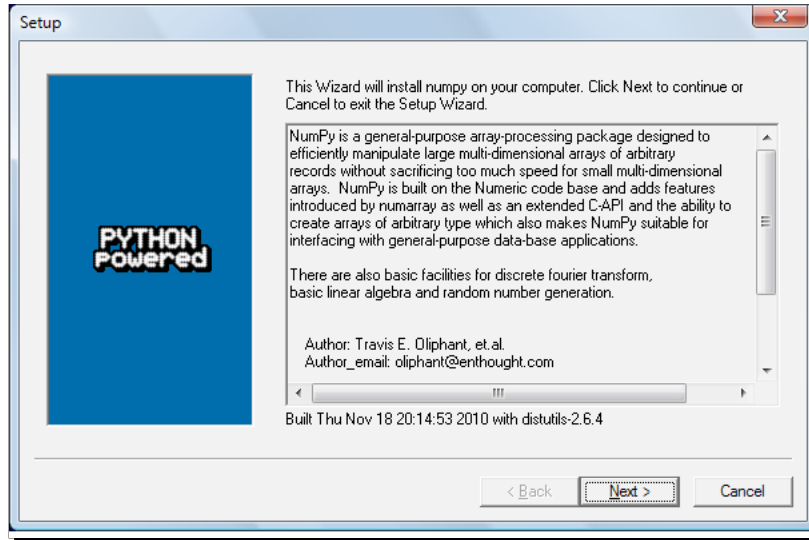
Setup

PYTHON
Powered

This Wizard will install numpy on your computer. Click Next to continue or Cancel to exit the Setup Wizard.

NumPy is a general-purpose array-processing package designed to efficiently manipulate large multi-dimensional arrays of arbitrary records without sacrificing too much speed for small multi-dimensional arrays. NumPy is built on the Numeric code base and adds features introduced by numarray as well as an extended C-API and the ability to create arrays of arbitrary type which also makes NumPy suitable for interfacing with general-purpose data-base applications.

There are also basic facilities for discrete fourier transform, basic linear algebra and random number generation.

Author: Travis E. Oliphant, et.al.
Author_email: oliphant@enthought.com

Built Thu Nov 18 20:14:53 2010 with distutils-2.6.4

< Back
Next >
Cancel